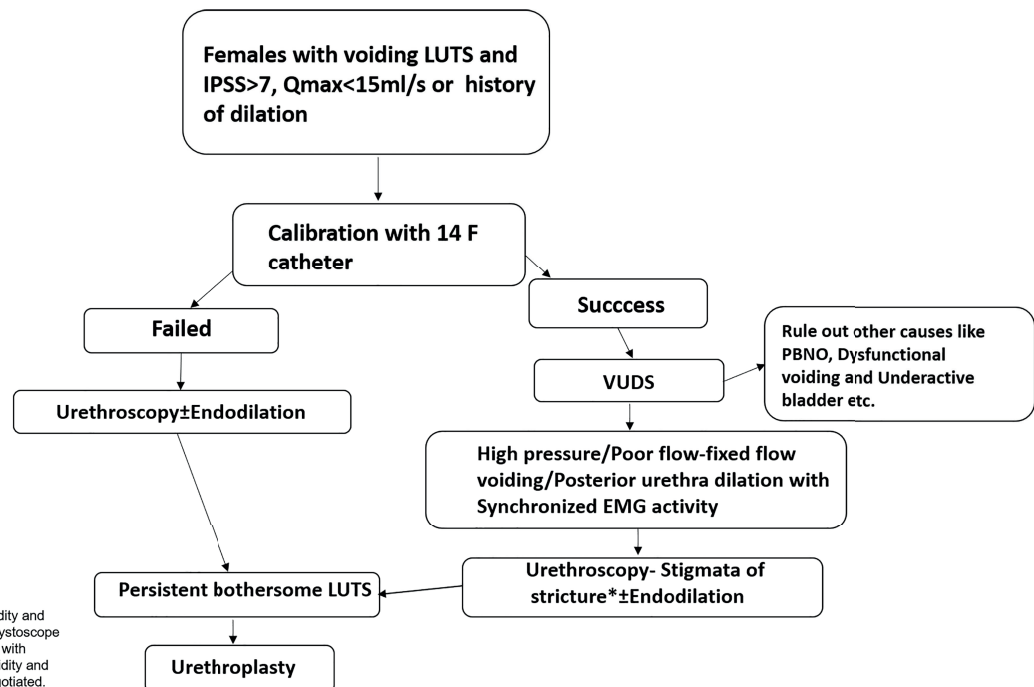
Females with voiding LUTS and IPSS>7, Qmax<15ml/s or history of dilation

Calibration with 14 F catheter

Failed

Succcess

Urethroscopy±Endodilation

VUDS

Rule out other causes like PBNO, Dysfunctional voiding and Underactive bladder etc.

High pressure/Poor flow-fixed flow voiding/Posterior urethra dilation with Synchronized EMG activity

Urethroscopy- Stigmata of stricture*±Endodilation

Persistent bothersome LUTS

Urethroplasty

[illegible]dity and
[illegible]ystoscope
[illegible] with
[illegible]dity and
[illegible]otiated.